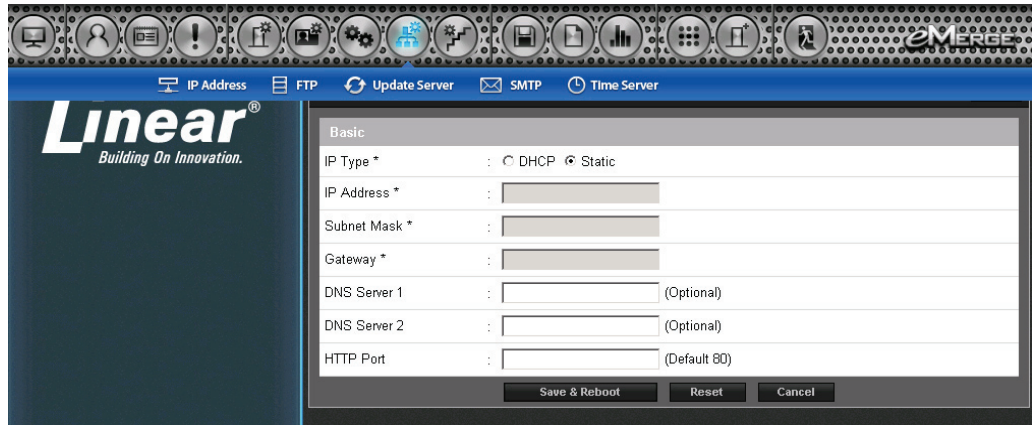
eMerge

IP Address FTP Update Server SMTP Time Server

Linear®
Building On Innovation.

Basic

| | | |
|---|---|---|
| IP Type * | : DHCP Static | |
| IP Address * | : | |
| Subnet Mask * | : | |
| Gateway * | : | |
| DNS Server 1 | : | (Optional) |
| DNS Server 2 | : | (Optional) |
| HTTP Port | : | (Default 80) |

Save & Reboot Reset Cancel